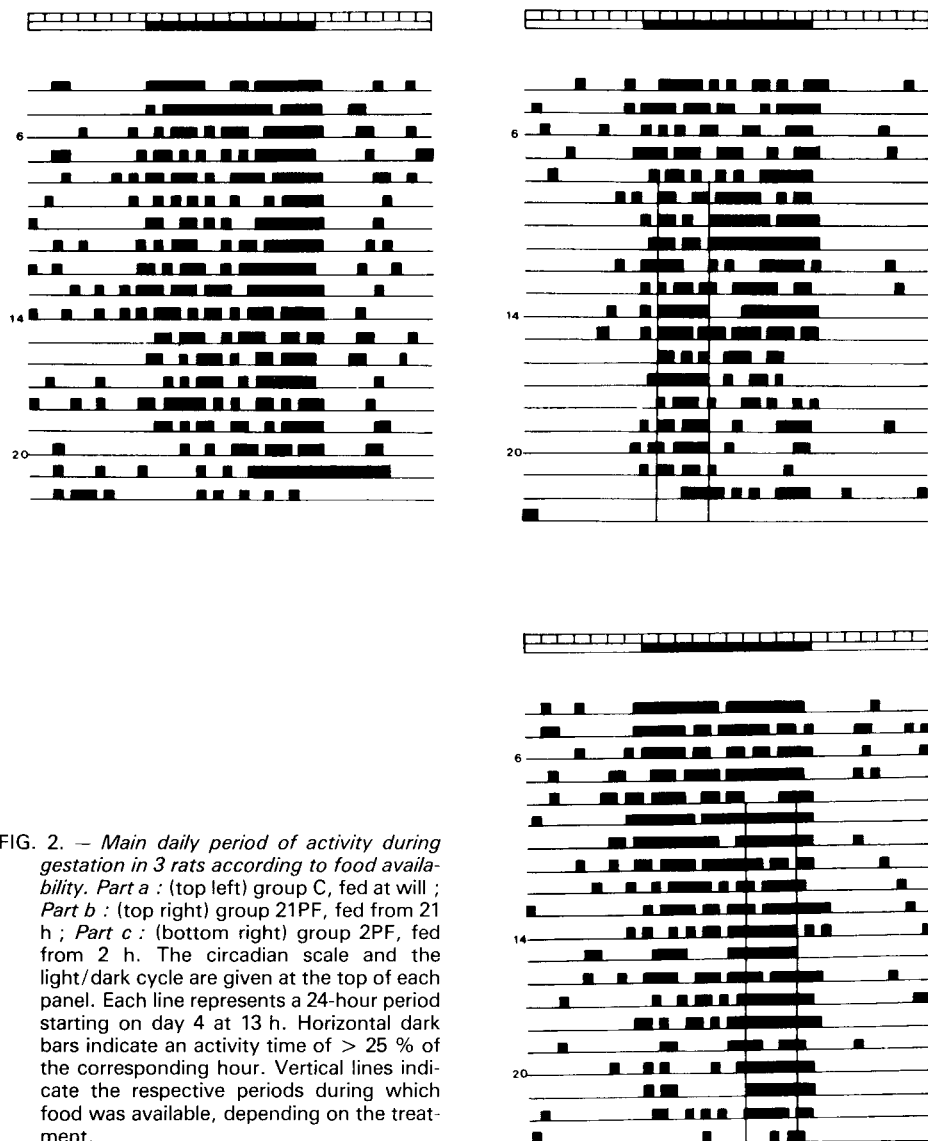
6

14

20

6

14

20

6

14

20

FIG. 2. — *Main daily period of activity during gestation in 3 rats according to food availability. Part a :* (top left) group C, fed at will ; *Part b :* (top right) group 21PF, fed from 21 h ; *Part c :* (bottom right) group 2PF, fed from 2 h. The circadian scale and the light/dark cycle are given at the top of each panel. Each line represents a 24-hour period starting on day 4 at 13 h. Horizontal dark bars indicate an activity time of > 25 % of the corresponding hour. Vertical lines indicate the respective periods during which food was available, depending on the treatment.